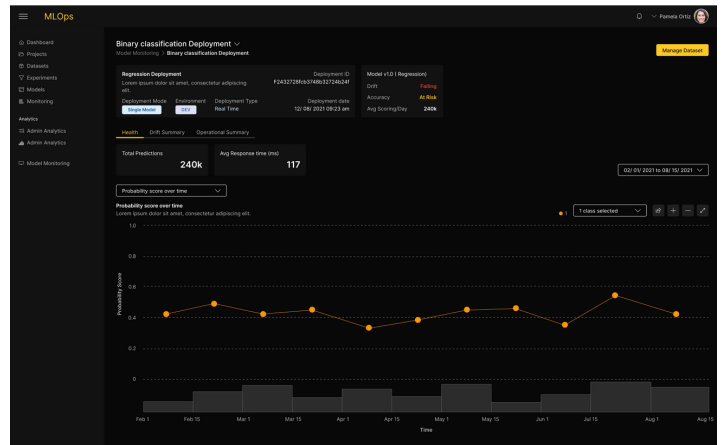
MLOps

Pamela Ortiz

Dashboard
Projects
Datasets
Experiments
Models
Monitoring

Analytics
Admin Analytics
Admin Analytics

Model Monitoring

Binary classification Deployment
Model Monitoring > Binary classification Deployment

Manage Dataset

Regression Deployment
Lorem ipsum dolor sit amet, consectetur adipiscing elit.

Deployment ID
F2432728fcb3748b32724b24f

Deployment Mode
Single Model

Environment
DEV

Deployment Type
Real Time

Deployment date
12/ 08/ 2021 08:23 am

Model v1.0 ( Regression)
Drift Failing
Accuracy At Risk
Avg Scoring/Day 240k

Health
Drift Summary
Operational Summary

Total Predictions
240k

Avg Response time (ms)
117

02/ 01/ 2021 to 08/ 15/ 2021

Probability score over time

Probability score over time
Lorem ipsum dolor sit amet, consectetur adipiscing elit.

1
1 class selected

1.0
0.8
0.6
0.4
0.2
0

Probability Score

Feb 1
Feb 15
Mar 1
Mar 15
Apr 1
Apr 15
May 1
May 15
Jun 1
Jul 15
Aug 1
Aug 15

Time